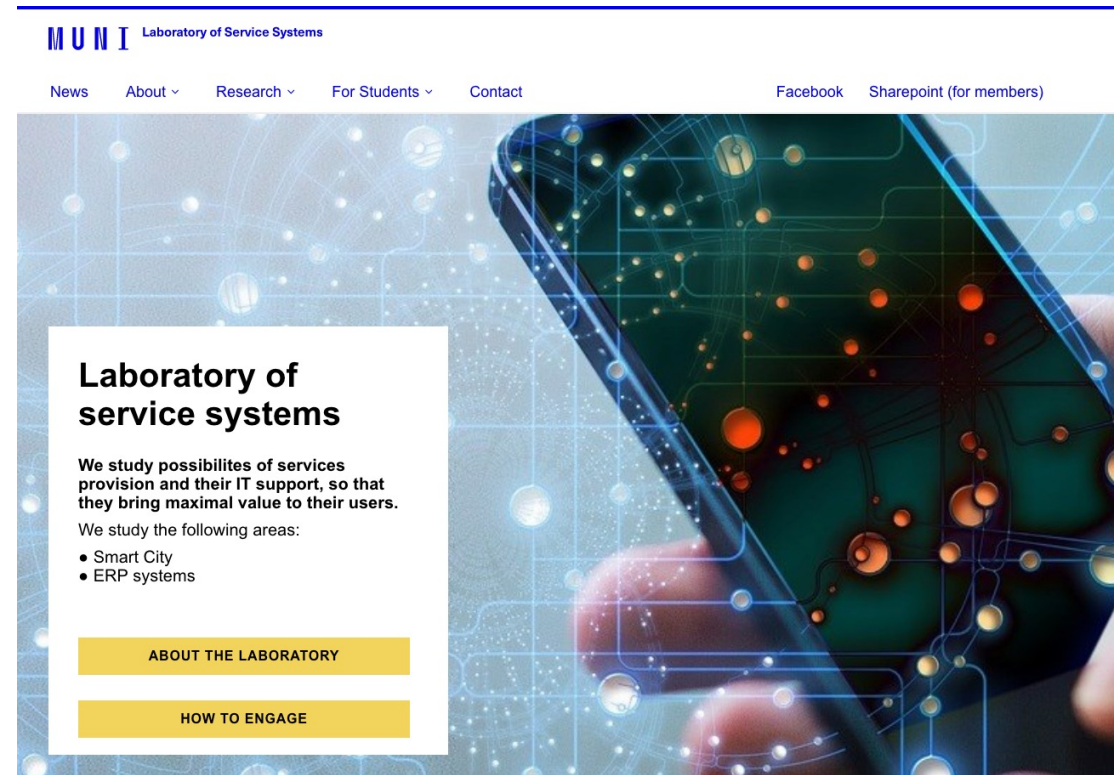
MUNI Laboratory of Service Systems

News About Research For Students Contact Facebook Sharepoint (for members)

Laboratory of service systems

We study possibilites of services provision and their IT support, so that they bring maximal value to their users.

We study the following areas:

- Smart City
- ERP systems

ABOUT THE LABORATORY

HOW TO ENGAGE